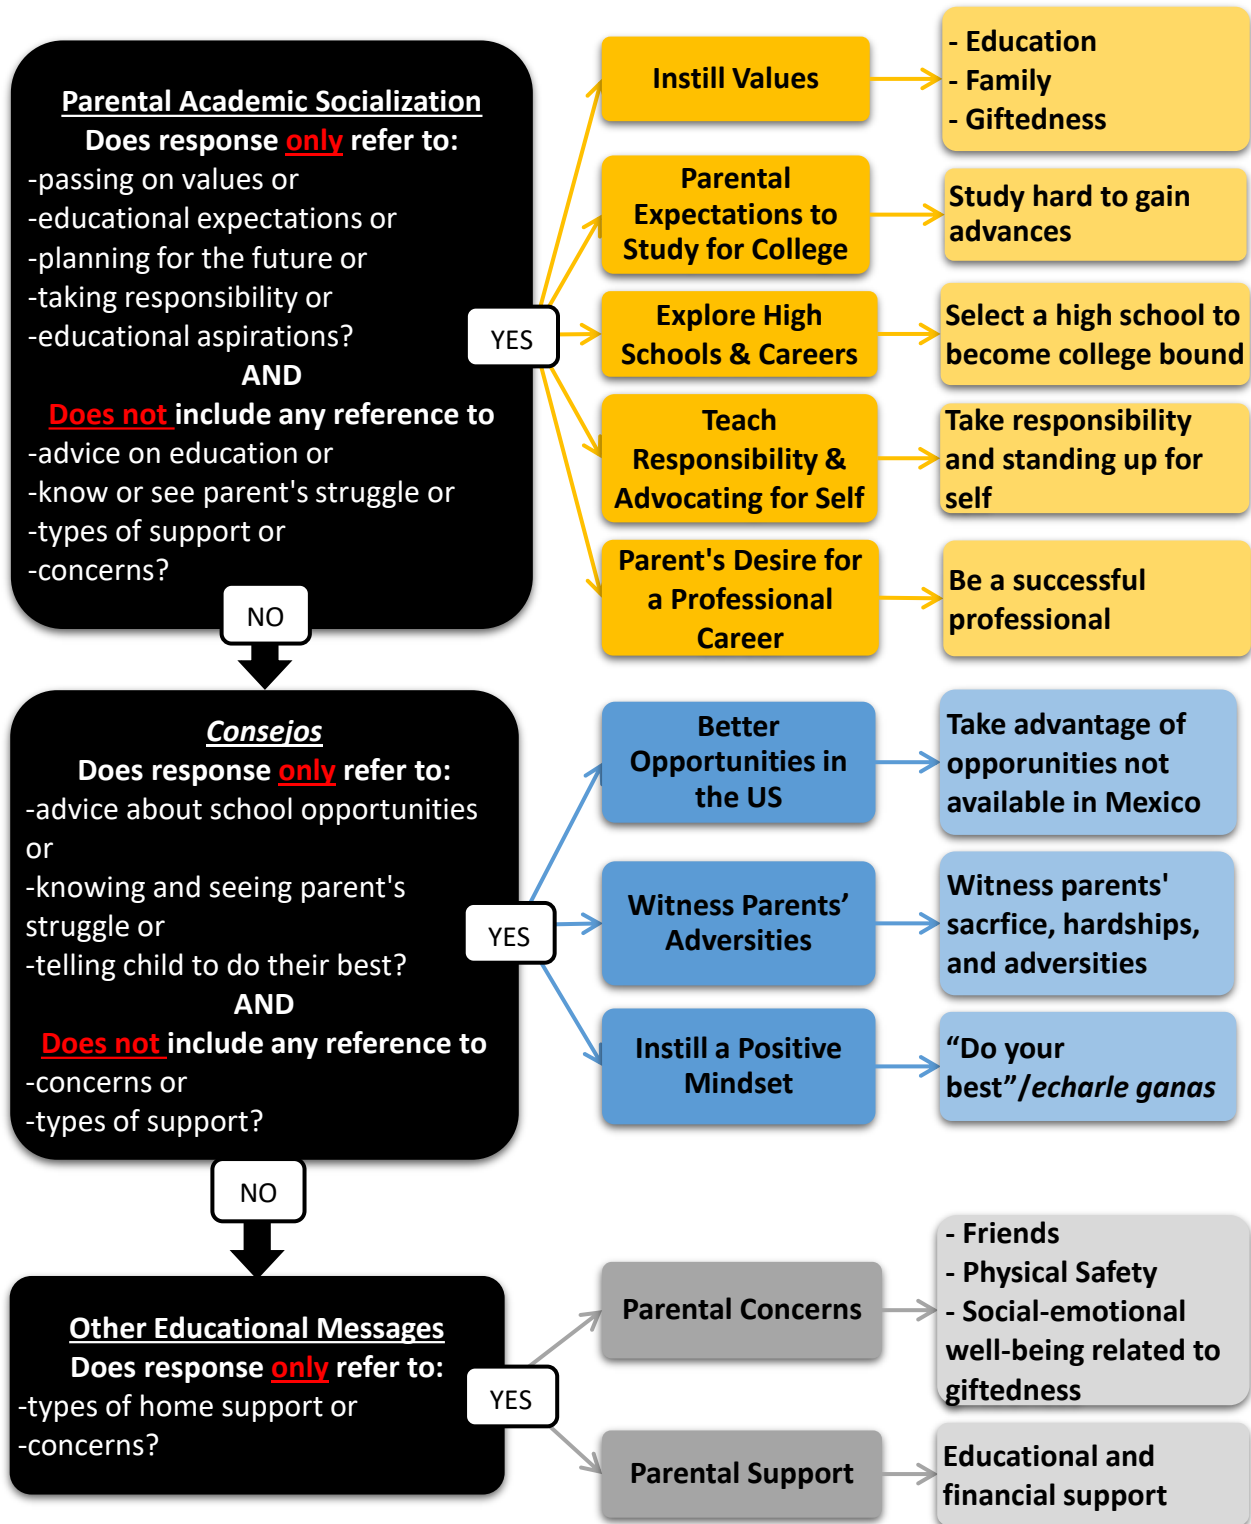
Parental Academic Socialization
Does response only refer to:
-passing on values or
-educational expectations or
-planning for the future or
-taking responsibility or
-educational aspirations?
AND
Does not include any reference to
-advice on education or
-know or see parent's struggle or
-types of support or
-concerns?

YES

NO

Instill Values

- Education
- Family
- Giftedness

Parental Expectations to Study for College

Study hard to gain advances

Explore High Schools & Careers

Select a high school to become college bound

Teach Responsibility & Advocating for Self

Take responsibility and standing up for self

Parent's Desire for a Professional Career

Be a successful professional

Consejos
Does response only refer to:
-advice about school opportunities or
-knowing and seeing parent's struggle or
-telling child to do their best?
AND
Does not include any reference to
-concerns or
-types of support?

YES

NO

Better Opportunities in the US

Take advantage of opporunities not available in Mexico

Witness Parents' Adversities

Witness parents' sacrfice, hardships, and adversities

Instill a Positive Mindset

"Do your best"/echarle ganas

Other Educational Messages
Does response only refer to:
-types of home support or
-concerns?

YES

Parental Concerns

- Friends
- Physical Safety
- Social-emotional well-being related to giftedness

Parental Support

Educational and financial support